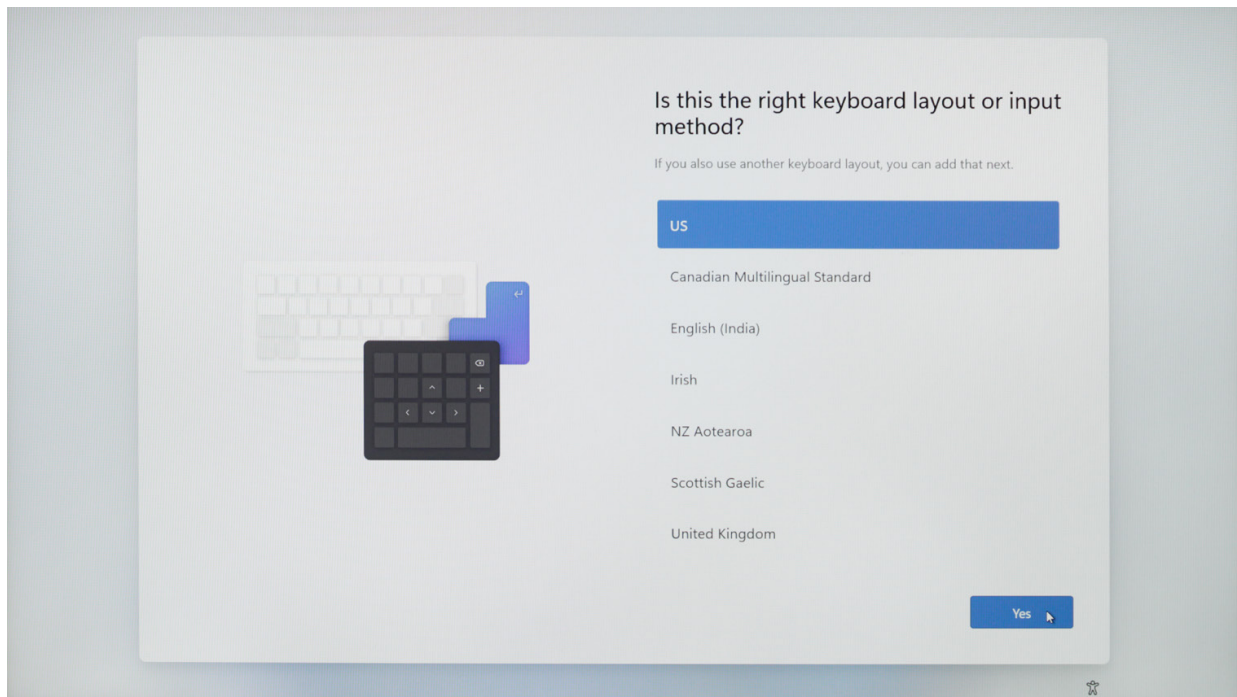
Is this the right keyboard layout or input method?

If you also use another keyboard layout, you can add that next.

US

Canadian Multilingual Standard

English (India)

Irish

NZ Aotearoa

Scottish Gaelic

United Kingdom

Yes